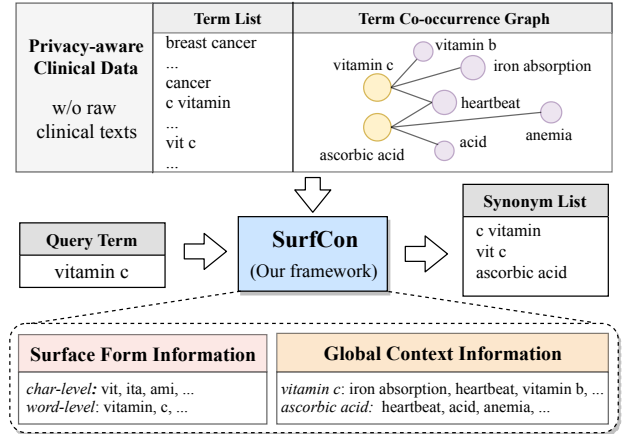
Privacy-aware Clinical Data

w/o raw clinical texts

| Term List |
|---|
| breast cancer |
| ... |
| cancer |
| c vitamin |
| ... |
| vit c |
| ... |

Term Co-occurrence Graph

vitamin c

vitamin b

iron absorption

heartbeat

anemia

acid

ascorbic acid

Query Term

vitamin c

SurfCon

(Our framework)

Synonym List

c vitamin
vit c
ascorbic acid

Surface Form Information

*char-level:* vit, ita, ami, ...
*word-level*: vitamin, c, ...

Global Context Information

*vitamin c*: iron absorption, heartbeat, vitamin b, ...
*ascorbic acid:* heartbeat, acid, anemia, ...